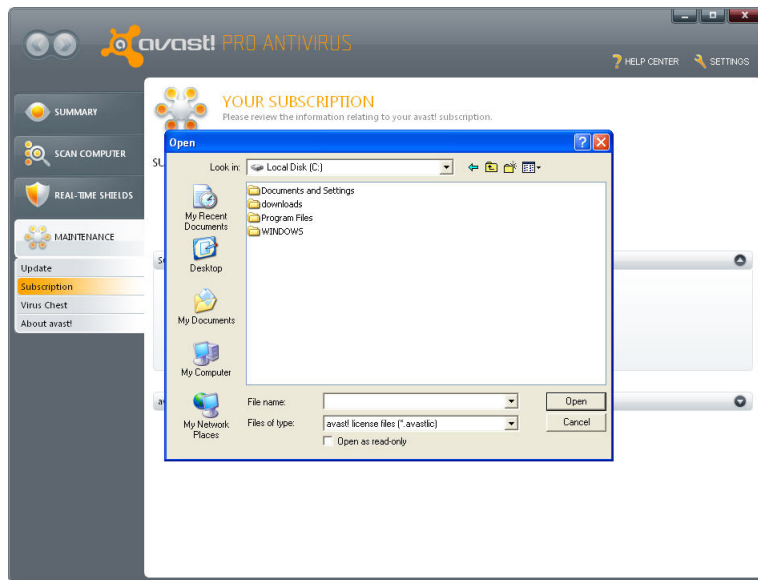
avast! PRO ANTIVIRUS

HELP CENTER
SETTINGS

SUMMARY
SCAN COMPUTER
REAL-TIME SHIELDS
MAINTENANCE
Update
Subscription
Virus Chest
About avast!

YOUR SUBSCRIPTION
Please review the information relating to your avast! subscription.

SU

Open

Look in: Local Disk (C:)

My Recent Documents
Desktop
My Documents
My Computer
My Network Places

Documents and Settings
downloads
Program Files
WINDOWS

File name:
Files of type: avast! license files (*.avastlic)
Open as read-only

Open
Cancel